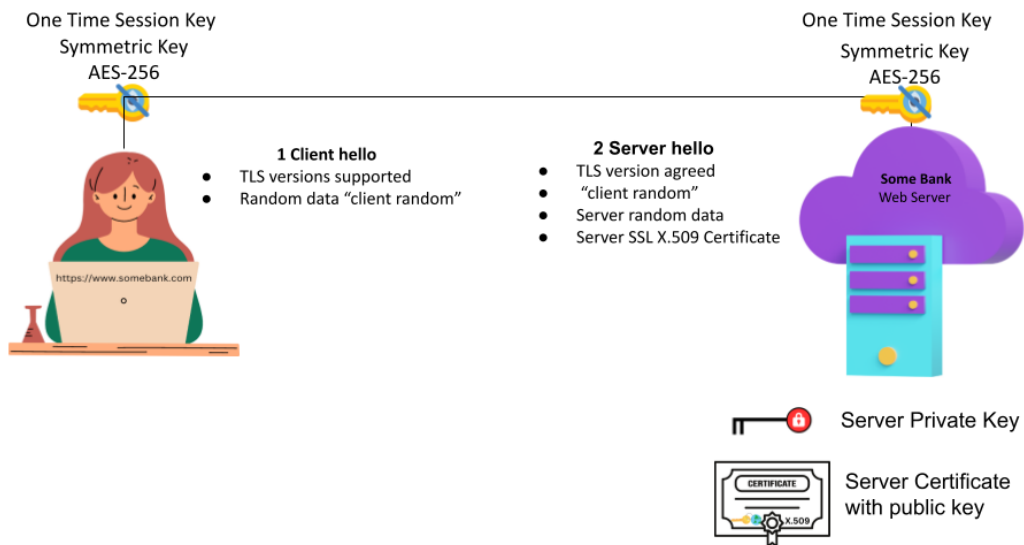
One Time Session Key
Symmetric Key
AES-256

One Time Session Key
Symmetric Key
AES-256

1 Client hello
- TLS versions supported
- Random data "client random"

2 Server hello
- TLS version agreed
- "client random"
- Server random data
- Server SSL X.509 Certificate

https://www.somebank.com

Some Bank
Web Server

Server Private Key

CERTIFICATE
X.509

Server Certificate with public key